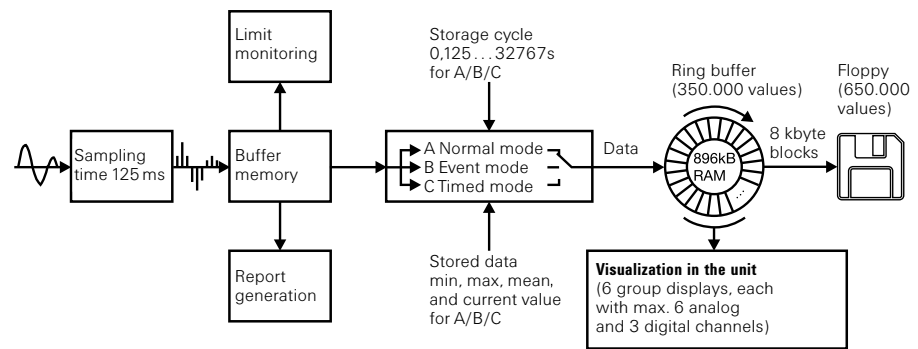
Limit monitoring

Sampling time 125 ms

Buffer memory

Report generation

Storage cycle 0,125 . . . 32767s for A/B/C

A Normal mode
B Event mode
C Timed mode

Stored data min, max, mean, and current value for A/B/C

Data

Ring buffer (350.000 values)

896kB RAM

8 kbyte blocks

Floppy (650.000 values)

**Visualization in the unit**
(6 group displays, each with max. 6 analog and 3 digital channels)